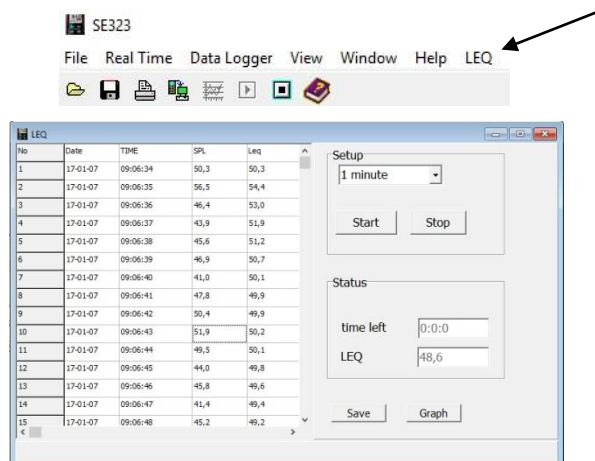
SE323

File Real Time Data Logger View Window Help LEQ

LEQ

| No | Date | TIME | SPL | Leq |
|---|---|---|---|---|
| 1 | 17-01-07 | 09:06:34 | 50,3 | 50,3 |
| 2 | 17-01-07 | 09:06:35 | 56,5 | 54,4 |
| 3 | 17-01-07 | 09:06:36 | 46,4 | 53,0 |
| 4 | 17-01-07 | 09:06:37 | 43,9 | 51,9 |
| 5 | 17-01-07 | 09:06:38 | 45,6 | 51,2 |
| 6 | 17-01-07 | 09:06:39 | 46,9 | 50,7 |
| 7 | 17-01-07 | 09:06:40 | 41,0 | 50,1 |
| 8 | 17-01-07 | 09:06:41 | 47,8 | 49,9 |
| 9 | 17-01-07 | 09:06:42 | 50,4 | 49,9 |
| 10 | 17-01-07 | 09:06:43 | 51,9 | 50,2 |
| 11 | 17-01-07 | 09:06:44 | 49,5 | 50,1 |
| 12 | 17-01-07 | 09:06:45 | 44,0 | 49,8 |
| 13 | 17-01-07 | 09:06:46 | 45,8 | 49,6 |
| 14 | 17-01-07 | 09:06:47 | 41,4 | 49,4 |
| 15 | 17-01-07 | 09:06:48 | 45,2 | 49,2 |

Setup
1 minute
Start Stop

Status
time left 0:0:0
LEQ 48,6

Save Graph